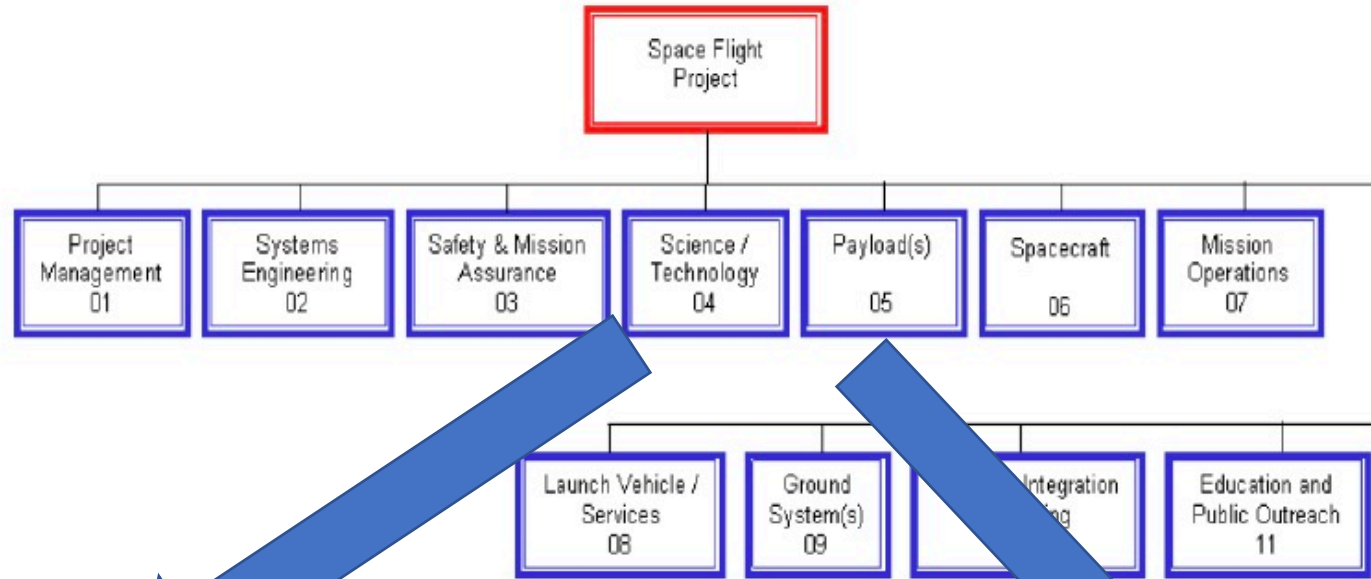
Space Flight Project

Project Management 01

Systems Engineering 02

Safety & Mission Assurance 03

Science / Technology 04

Payload(s) 05

Spacecraft 06

Mission Operations 07

Launch Vehicle / Services 08

Ground System(s) 09

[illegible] Integration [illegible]ing

Education and Public Outreach 11